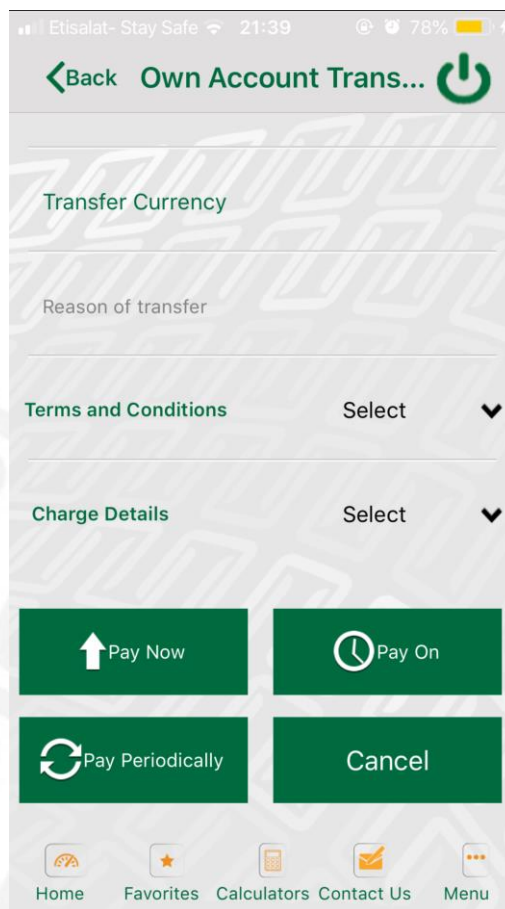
Etisalat- Stay Safe 21:39 78%

Back Own Account Trans...

Transfer Currency

Reason of transfer

Terms and Conditions Select

Charge Details Select

Pay Now

Pay On

Pay Periodically

Cancel

Home Favorites Calculators Contact Us Menu